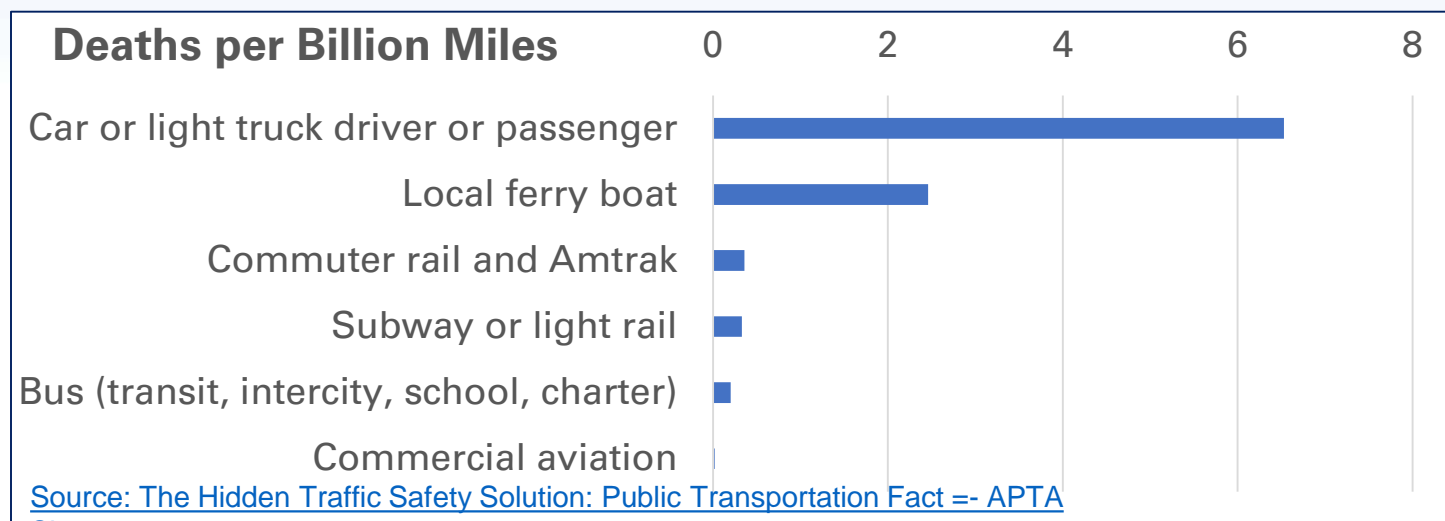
Deaths per Billion Miles

0 2 4 6 8

Car or light truck driver or passenger

Local ferry boat

Commuter rail and Amtrak

Subway or light rail

Bus (transit, intercity, school, charter)

Commercial aviation

Source: The Hidden Traffic Safety Solution: Public Transportation Fact =- APTA

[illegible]